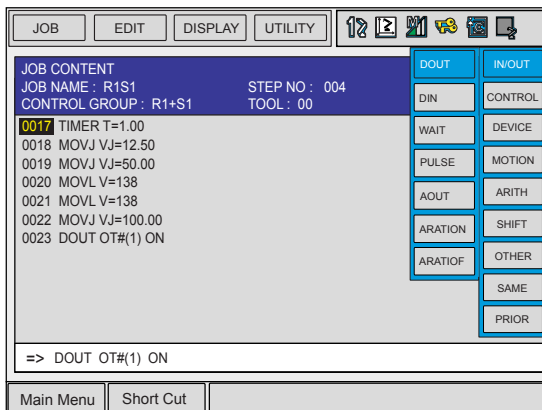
JOB EDIT DISPLAY UTILITY

JOB CONTENT
JOB NAME : R1S1 STEP NO : 004
CONTROL GROUP : R1+S1 TOOL : 00

0017 TIMER T=1.00
0018 MOVJ VJ=12.50
0019 MOVJ VJ=50.00
0020 MOVL V=138
0021 MOVL V=138
0022 MOVJ VJ=100.00
0023 DOUT OT#(1) ON

DOUT
DIN
WAIT
PULSE
AOUT
ARATION
ARATIOF

IN/OUT
CONTROL
DEVICE
MOTION
ARITH
SHIFT
OTHER
SAME
PRIOR

=> DOUT OT#(1) ON

Main Menu Short Cut